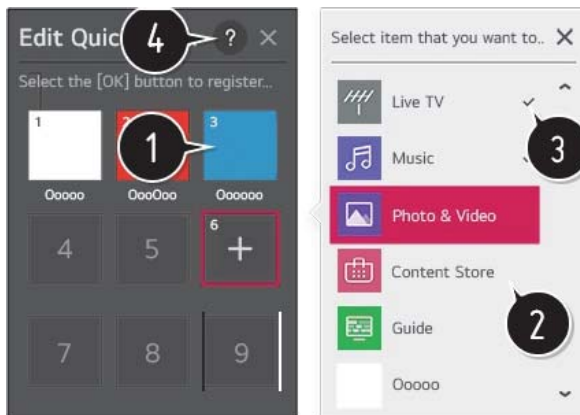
Edit Quic 4 ? ×

Select the [OK] button to register..

1
Ooooo

2
OooOoo

3
Oooooo

1

4

5

6
+

7

8

9

Select item that you want to.. ×

Live TV ✓

3

Music

Photo & Video

Content Store

2

Guide

Ooooo